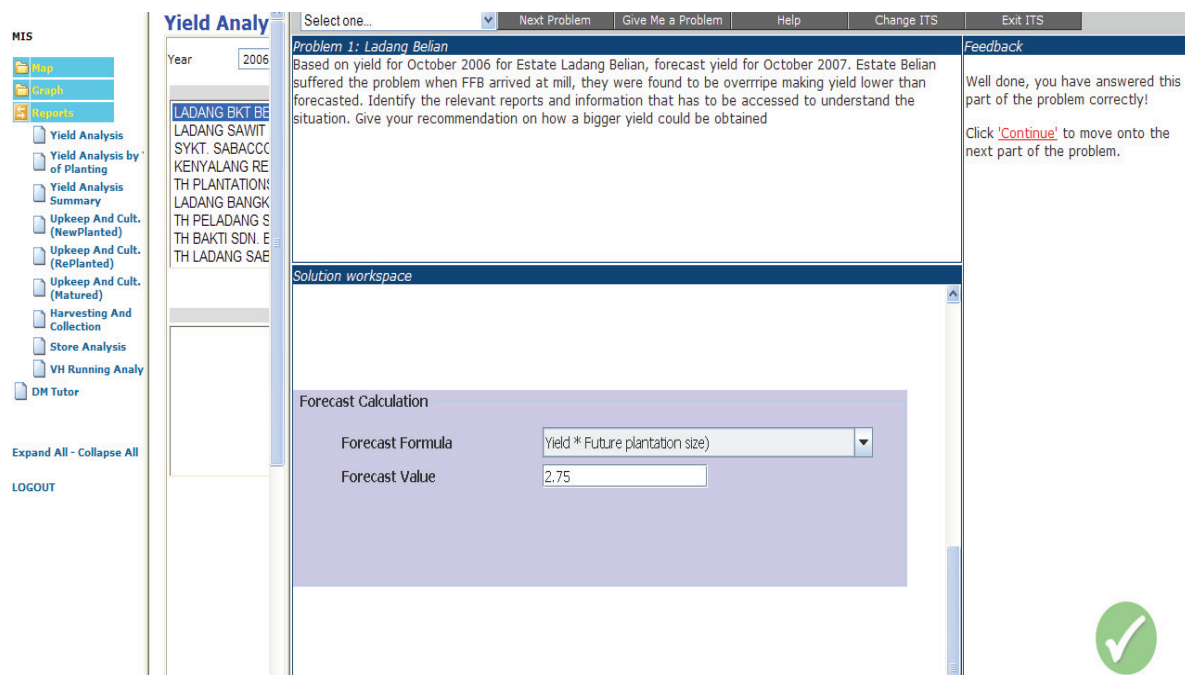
MIS

Map

Graph

Reports

Yield Analysis

Yield Analysis by of Planting

Yield Analysis Summary

Upkeep And Cult. (NewPlanted)

Upkeep And Cult. (RePlanted)

Upkeep And Cult. (Matured)

Harvesting And Collection

Store Analysis

VH Running Analy

DM Tutor

Expand All - Collapse All

LOGOUT

Yield Analy

Year 2006

LADANG BKT BE
LADANG SAWIT
SYKT. SABACC
KENYALANG RE
TH PLANTATION
LADANG BANGK
TH PELADANG S
TH BAKTI SDN. E
TH LADANG SAB

Select one...

Next Problem

Give Me a Problem

Help

Change ITS

Exit ITS

Problem 1: Ladang Belian

Based on yield for October 2006 for Estate Ladang Belian, forecast yield for October 2007. Estate Belian suffered the problem when FFB arrived at mill, they were found to be overrripe making yield lower than forecasted. Identify the relevant reports and information that has to be accessed to understand the situation. Give your recommendation on how a bigger yield could be obtained

Solution workspace

Forecast Calculation

Forecast Formula Yield * Future plantation size)

Forecast Value 2.75

Feedback

Well done, you have answered this part of the problem correctly!

Click 'Continue' to move onto the next part of the problem.